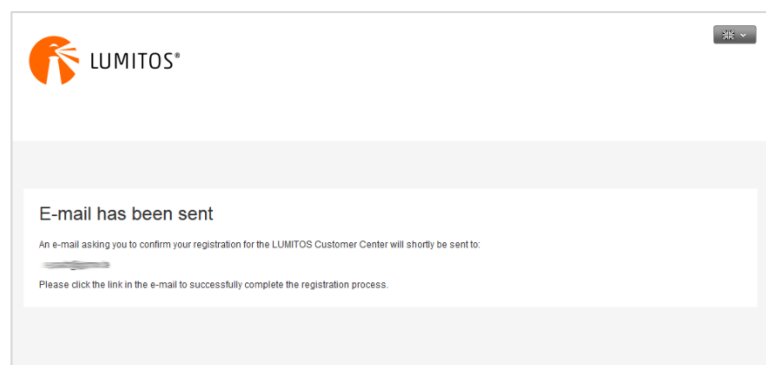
LUMITOS®

E-mail has been sent

An e-mail asking you to confirm your registration for the LUMITOS Customer Center will shortly be sent to:

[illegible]

Please click the link in the e-mail to successfully complete the registration process.